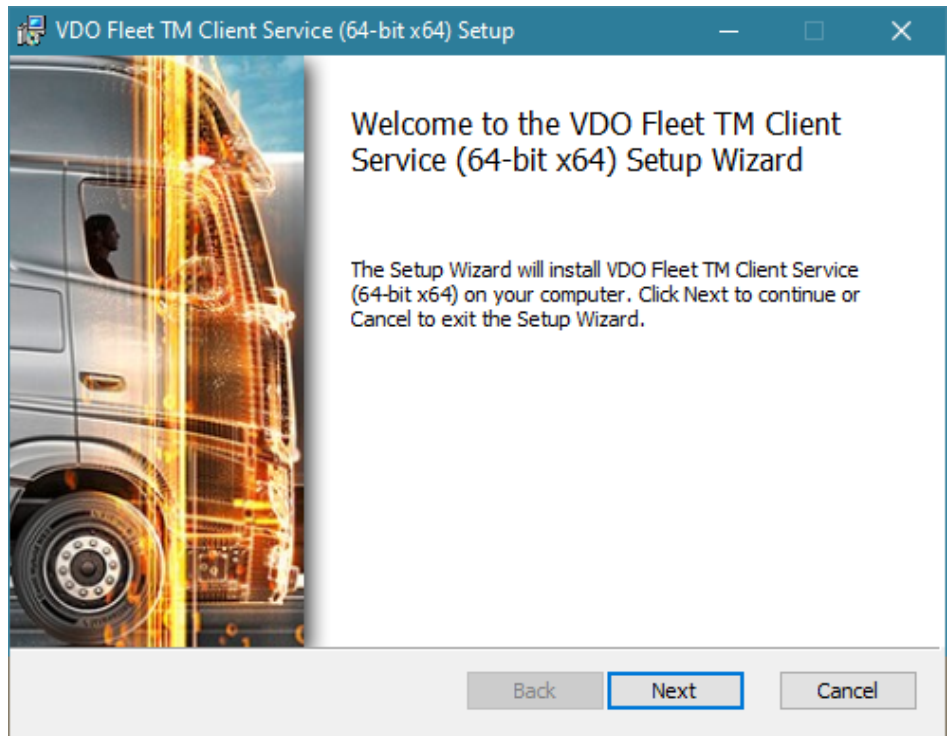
VDO Fleet TM Client Service (64-bit x64) Setup

Welcome to the VDO Fleet TM Client Service (64-bit x64) Setup Wizard

The Setup Wizard will install VDO Fleet TM Client Service (64-bit x64) on your computer. Click Next to continue or Cancel to exit the Setup Wizard.

Back
Next
Cancel